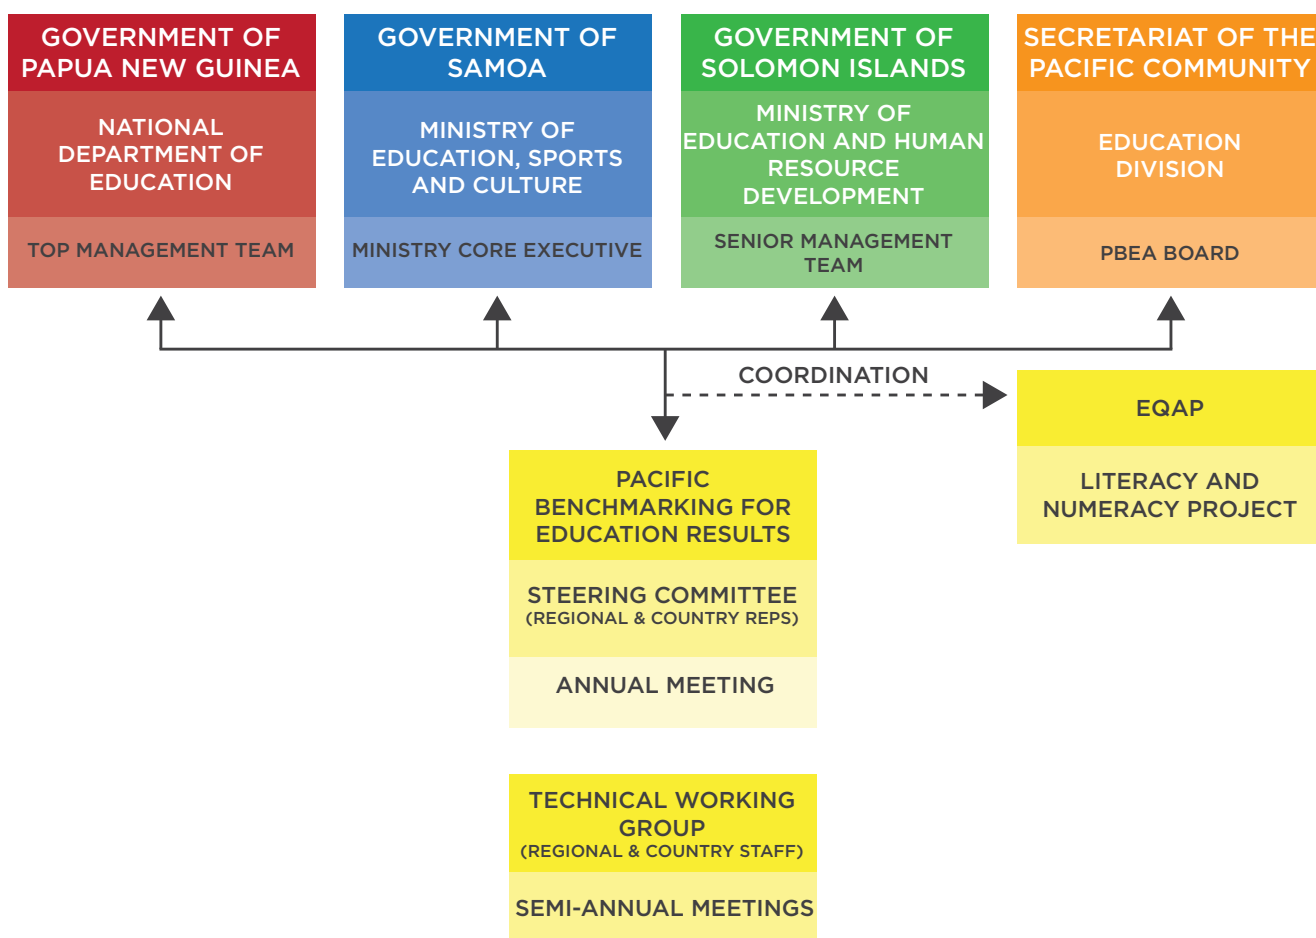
GOVERNMENT OF PAPUA NEW GUINEA

NATIONAL DEPARTMENT OF EDUCATION

TOP MANAGEMENT TEAM

GOVERNMENT OF SAMOA

MINISTRY OF EDUCATION, SPORTS AND CULTURE

MINISTRY CORE EXECUTIVE

GOVERNMENT OF SOLOMON ISLANDS

MINISTRY OF EDUCATION AND HUMAN RESOURCE DEVELOPMENT

SENIOR MANAGEMENT TEAM

SECRETARIAT OF THE PACIFIC COMMUNITY

EDUCATION DIVISION

PBEA BOARD

COORDINATION

EQAP

LITERACY AND NUMERACY PROJECT

PACIFIC BENCHMARKING FOR EDUCATION RESULTS

STEERING COMMITTEE
(REGIONAL & COUNTRY REPS)

ANNUAL MEETING

TECHNICAL WORKING GROUP
(REGIONAL & COUNTRY STAFF)

SEMI-ANNUAL MEETINGS